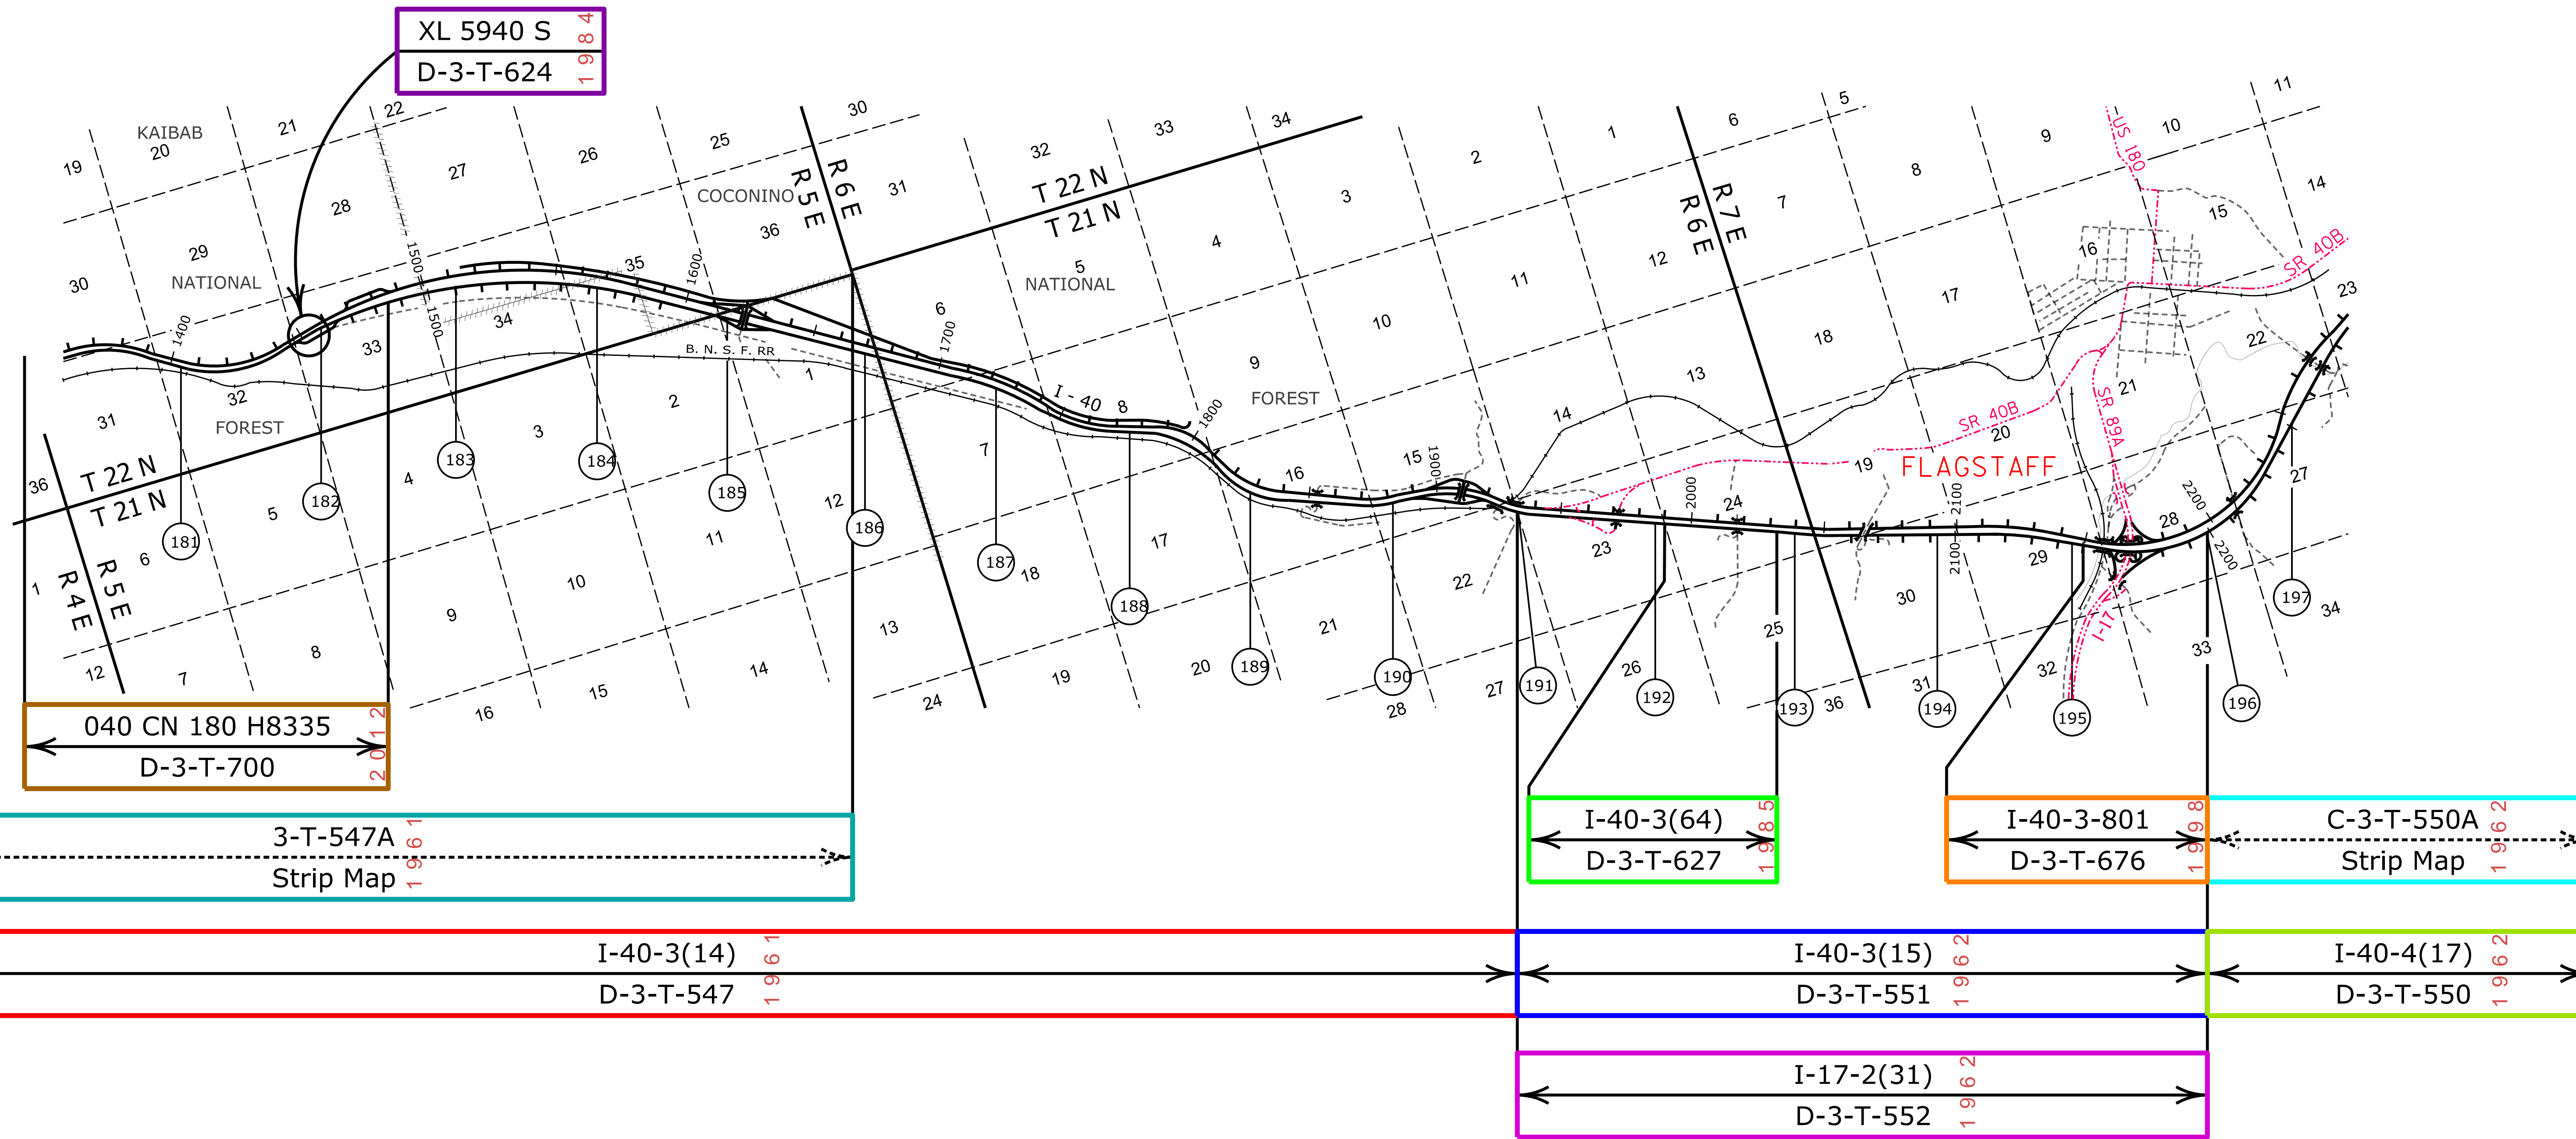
XL 5940 S
D-3-T-624
1984

KAIBAB
NATIONAL
FOREST
COCONINO
NATIONAL
FOREST
FLAGSTAFF

R 6 E
R 5 E
R 7 E
R 6 E
R 5 E
R 4 E
T 22 N
T 21 N
T 22 N
T 21 N

I - 40
B. N. S. F. RR
US 180
SR 40B
SR 40B
SR 89A
I-17

1400
1500
1500
1600
1700
1800
1900
2000
2100
2100
2200
2200

19 20 21 22 30 25 26 27 28 29 30 31 32 33 34 35 36 1 2 3 4 5 6 7 8 9 10 11 12 13 14 15 16 17 18 19 20 21 22 23 24 25 26 27 28 29 30 31 32 33 34 35 36

181 182 183 184 185 186 187 188 189 190 191 192 193 194 195 196 197

040 CN 180 H8335
D-3-T-700
2012

3-T-547A
Strip Map
1961

I-40-3(64)
D-3-T-627
1985

I-40-3-801
D-3-T-676
1998

C-3-T-550A
Strip Map
1962

I-40-3(14)
D-3-T-547
1961

I-40-3(15)
D-3-T-551
1962

I-40-4(17)
D-3-T-550
1962

I-17-2(31)
D-3-T-552
1962